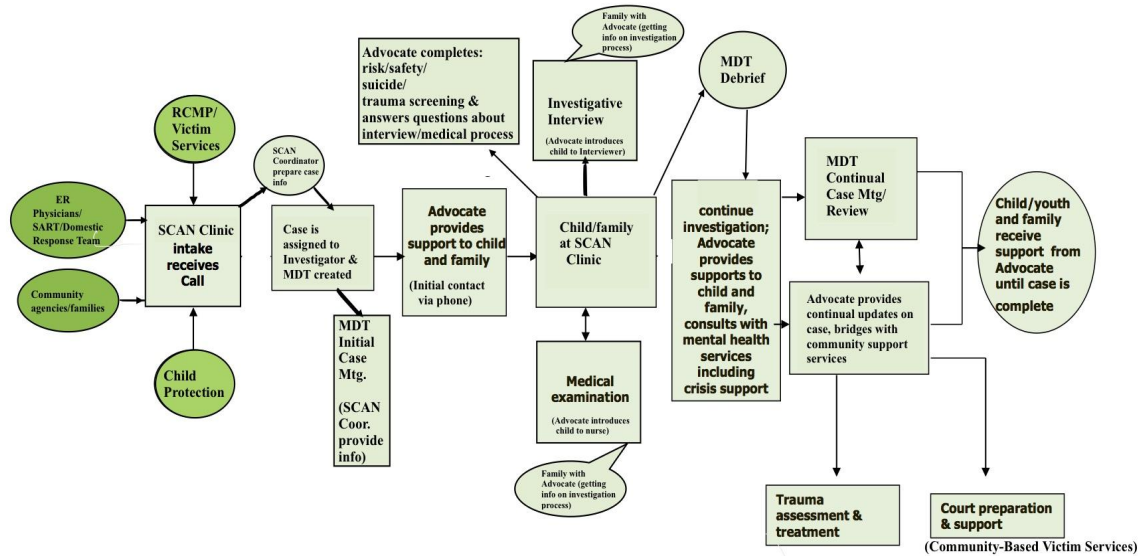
ER Physicians/ SART/Domestic Response Team

Community agencies/families

RCMP/ Victim Services

Child Protection

SCAN Clinic intake receives Call

SCAN Coordinator prepare case info

Case is assigned to Investigator & MDT created

MDT Initial Case Mtg. (SCAN Coor. provide info)

Advocate provides support to child and family (Initial contact via phone)

Advocate completes: risk/safety/ suicide/ trauma screening & answers questions about interview/medical process

Family with Advocate (getting info on investigation process)

Investigative Interview (Advocate introduces child to Interviewer)

Child/family at SCAN Clinic

Medical examination (Advocate introduces child to nurse)

Family with Advocate (getting info on investigation process)

MDT Debrief

continue investigation; Advocate provides supports to child and family, consults with mental health services including crisis support

MDT Continual Case Mtg/ Review

Advocate provides continual updates on case, bridges with community support services

Child/youth and family receive support from Advocate until case is complete

Trauma assessment & treatment

Court preparation & support

(Community-Based Victim Services)